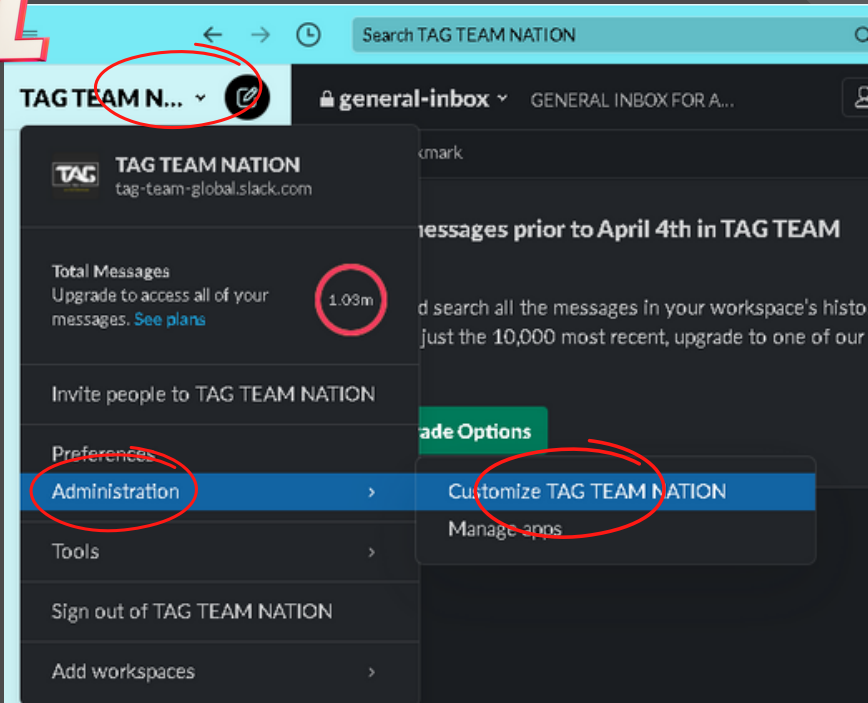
Search TAG TEAM NATION

TAG TEAM N... ˅

general-inbox ˅ GENERAL INBOX FOR A...

kmark

messages prior to April 4th in TAG TEAM

d search all the messages in your workspace's histo just the 10,000 most recent, upgrade to one of our

ade Options

TAG

TAG TEAM NATION
tag-team-global.slack.com

Total Messages
Upgrade to access all of your messages. See plans

1.03m

Invite people to TAG TEAM NATION

Preferences

Administration ›

Customize TAG TEAM NATION

Manage apps

Tools ›

Sign out of TAG TEAM NATION

Add workspaces ›